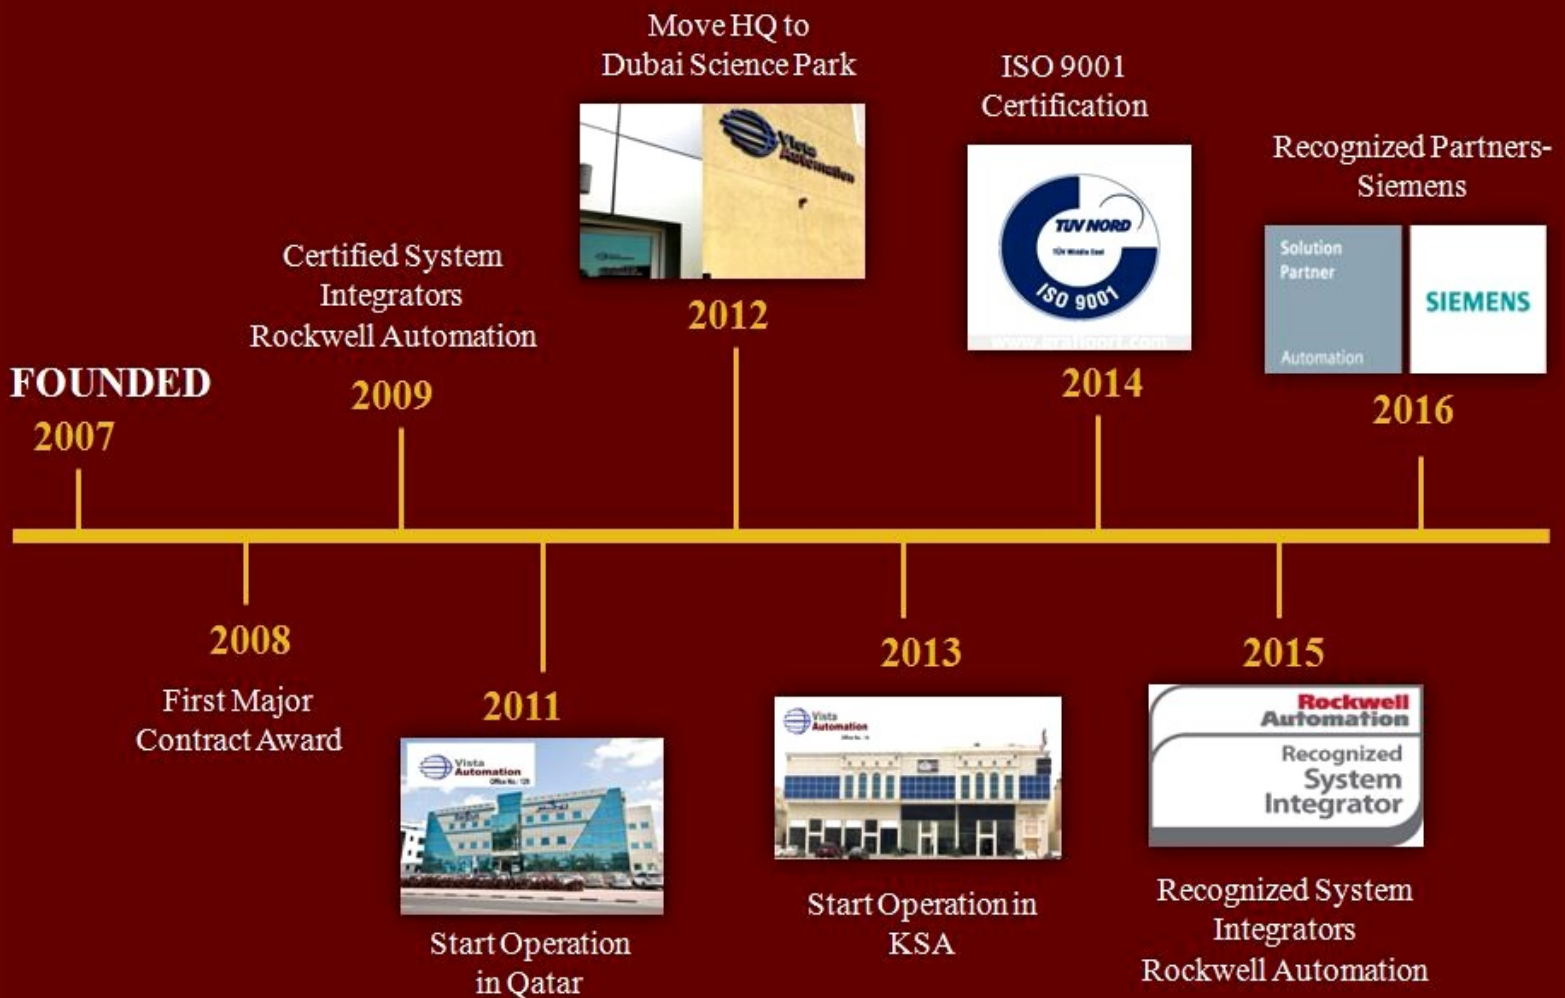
FOUNDED
2007

Certified System Integrators Rockwell Automation
2009

Move HQ to Dubai Science Park
Vista Automation
2012

ISO 9001 Certification
TÜV NORD
ISO 9001
2014

Recognized Partners-Siemens
Solution Partner
Automation
SIEMENS
2016

2008
First Major Contract Award

2011
Vista Automation
Start Operation in Qatar

2013
Vista Automation
Start Operation in KSA

2015
Rockwell Automation
Recognized System Integrator
Recognized System Integrators Rockwell Automation